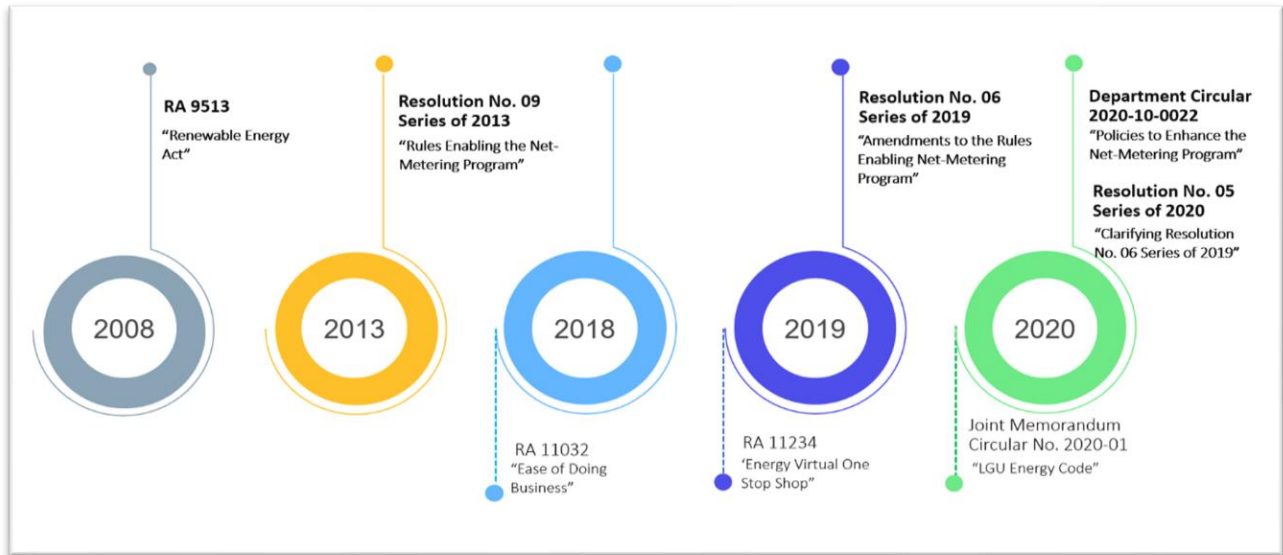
RA 9513
"Renewable Energy Act"

Resolution No. 09 Series of 2013
"Rules Enabling the Net-Metering Program"

Resolution No. 06 Series of 2019
"Amendments to the Rules Enabling Net-Metering Program"

Department Circular 2020-10-0022
"Policies to Enhance the Net-Metering Program"

Resolution No. 05 Series of 2020
"Clarifying Resolution No. 06 Series of 2019"

2008

2013

2018

2019

2020

RA 11032
"Ease of Doing Business"

RA 11234
'Energy Virtual One Stop Shop"

Joint Memorandum Circular No. 2020-01
"LGU Energy Code"